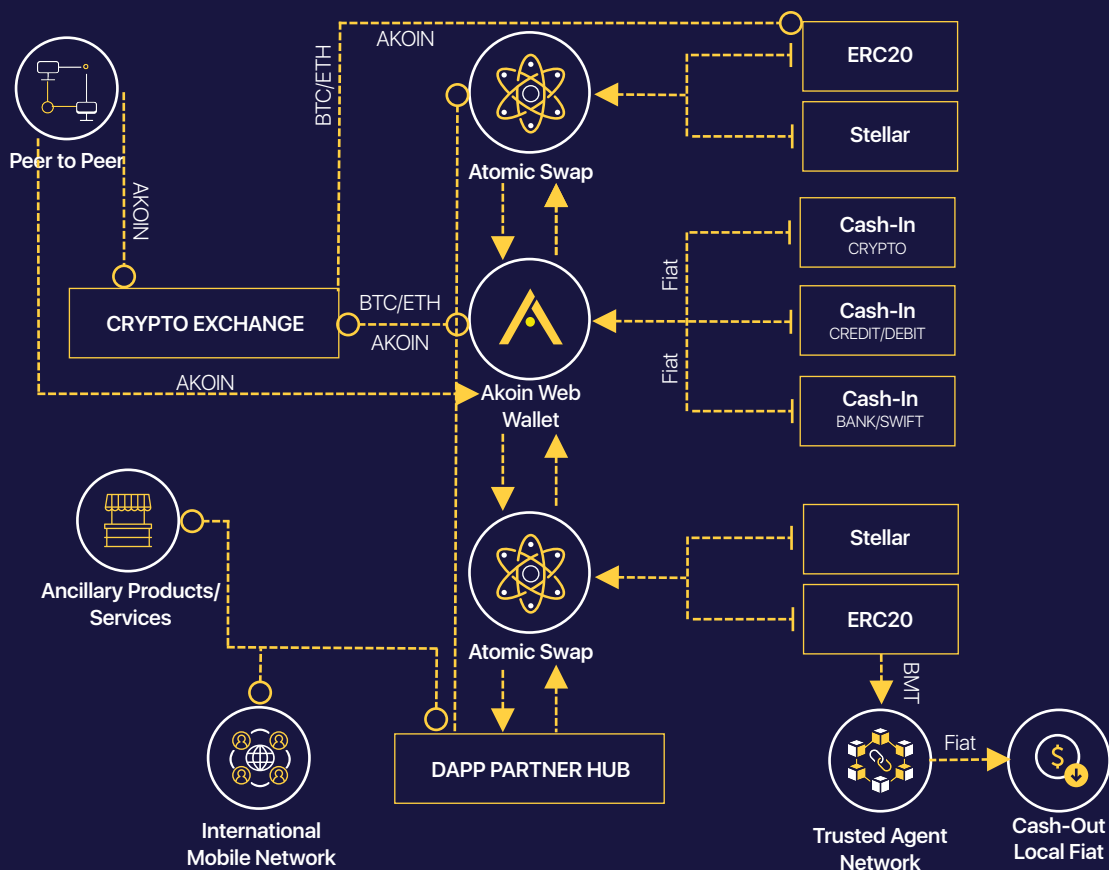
Peer to Peer

AKOIN

BTC/ETH

AKOIN

Atomic Swap

ERC20

Stellar

CRYPTO EXCHANGE

BTC/ETH

AKOIN

AKOIN

Akoin Web Wallet

Fiat

Fiat

Cash-In
CRYPTO

Cash-In
CREDIT/DEBIT

Cash-In
BANK/SWIFT

Ancillary Products/ Services

Atomic Swap

Stellar

ERC20

BMT

International Mobile Network

DAPP PARTNER HUB

Trusted Agent Network

Fiat

Cash-Out Local Fiat